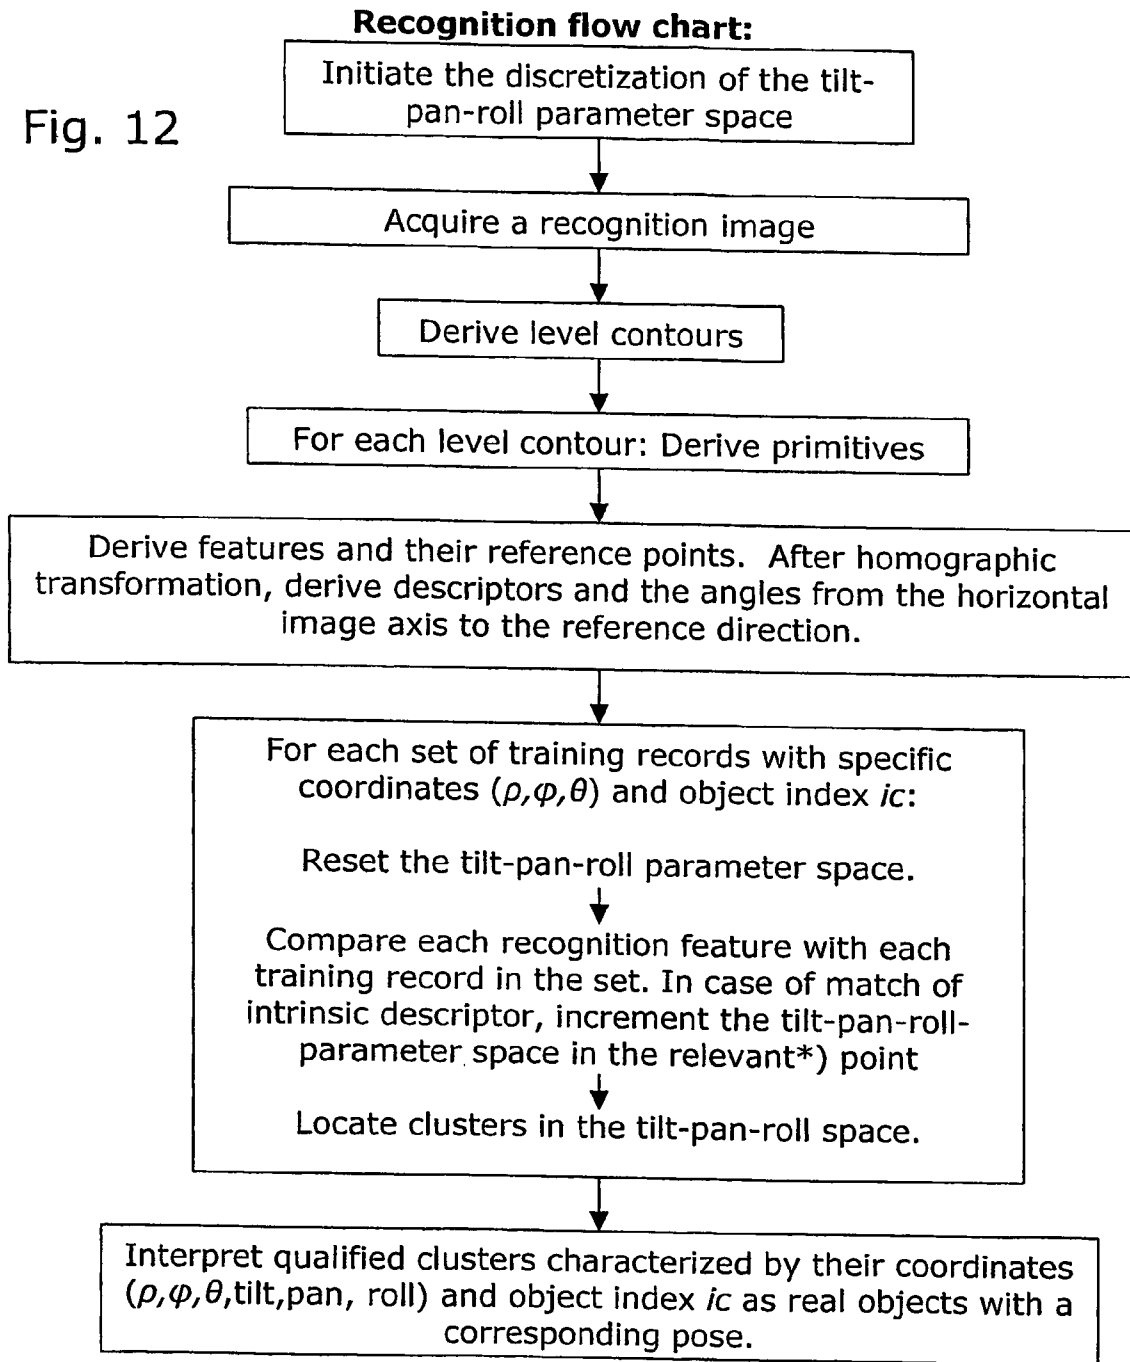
Recognition flow chart:

Fig. 12

Initiate the discretization of the tilt-pan-roll parameter space

Acquire a recognition image

Derive level contours

For each level contour: Derive primitives

Derive features and their reference points. After homographic transformation, derive descriptors and the angles from the horizontal image axis to the reference direction.

For each set of training records with specific coordinates ($\rho,\varphi,\theta$) and object index *ic*:

Reset the tilt-pan-roll parameter space.

Compare each recognition feature with each training record in the set. In case of match of intrinsic descriptor, increment the tilt-pan-roll-parameter space in the relevant*) point

Locate clusters in the tilt-pan-roll space.

Interpret qualified clusters characterized by their coordinates ($\rho,\varphi,\theta$,tilt,pan, roll) and object index *ic* as real objects with a corresponding pose.